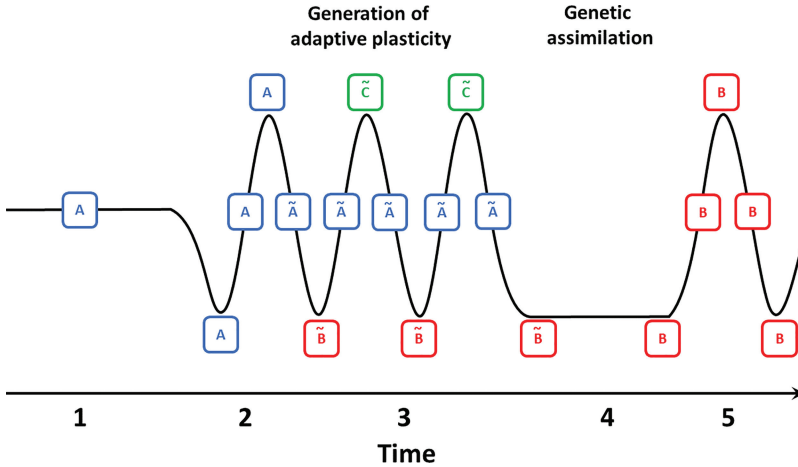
Generation of adaptive plasticity

Genetic assimilation

A

A
$\tilde{C}$
$\tilde{C}$
B

A
$\tilde{A}$
$\tilde{A}$
$\tilde{A}$
$\tilde{A}$
$\tilde{A}$
B
B

A
$\tilde{B}$
$\tilde{B}$
$\tilde{B}$
B
B

1
2
3
4
5

Time